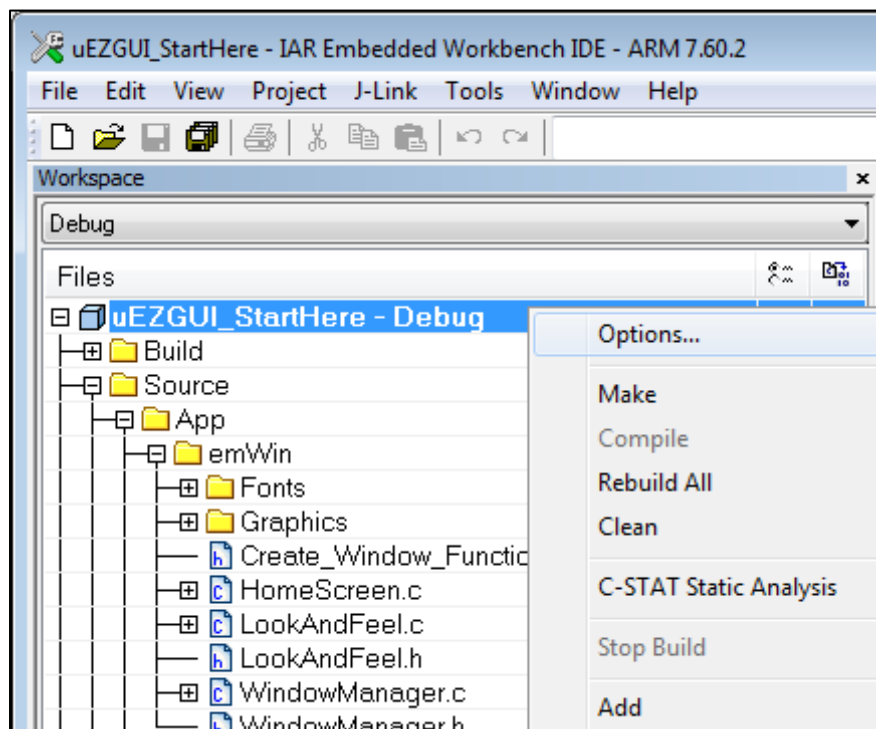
uEZGUI_StartHere - IAR Embedded Workbench IDE - ARM 7.60.2

File Edit View Project J-Link Tools Window Help

Workspace

Debug

Files

uEZGUI_StartHere - Debug
Build
Source
App
emWin
Fonts
Graphics
Create_Window_Functio
HomeScreen.c
LookAndFeel.c
LookAndFeel.h
WindowManager.c
WindowManager.h

Options...
Make
Compile
Rebuild All
Clean
C-STAT Static Analysis
Stop Build
Add